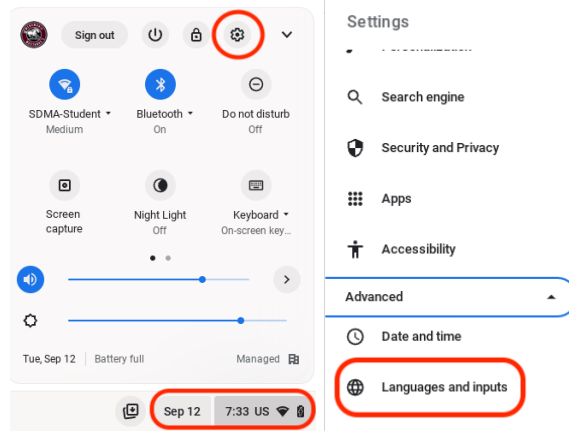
Sign out

SDMA-Student
Medium

Bluetooth
On

Do not disturb
Off

Screen capture

Night Light
Off

Keyboard
On-screen key...

Tue, Sep 12
Battery full
Managed

Sep 12
7:33 US

Settings

Personalization

Search engine

Security and Privacy

Apps

Accessibility

Advanced

Date and time

Languages and inputs